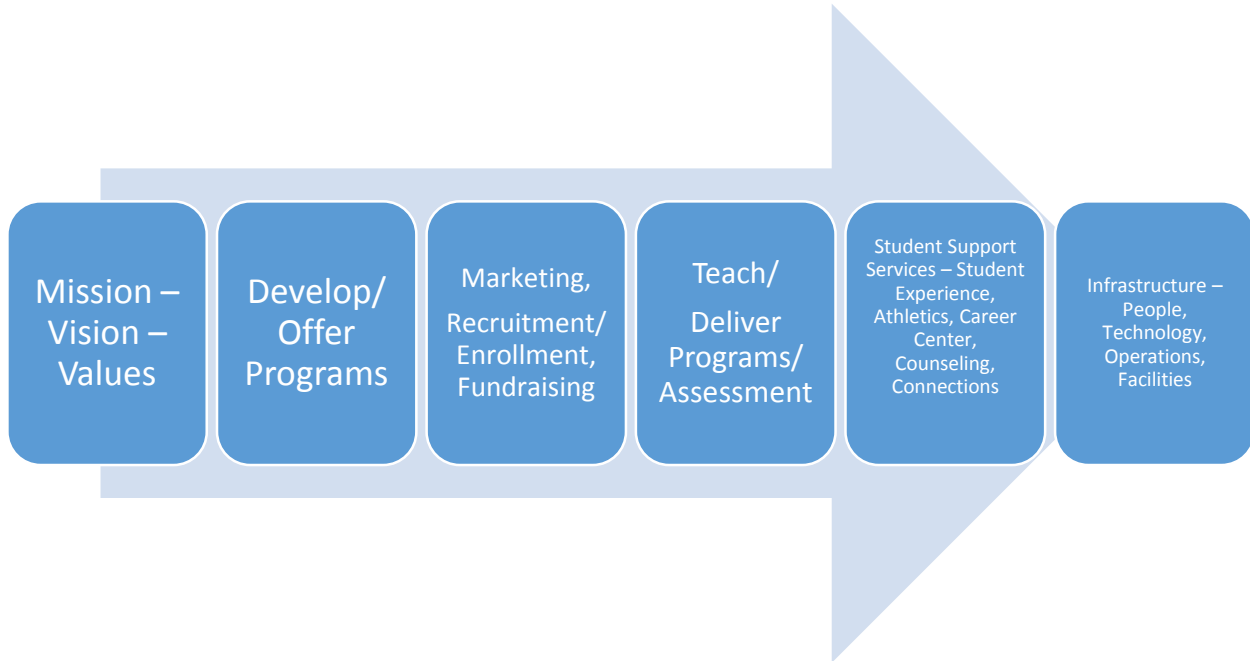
Mission – Vision – Values

Develop/ Offer Programs

Marketing,

Recruitment/ Enrollment, Fundraising

Teach/

Deliver Programs/ Assessment

Student Support Services – Student Experience, Athletics, Career Center, Counseling, Connections

Infrastructure – People, Technology, Operations, Facilities